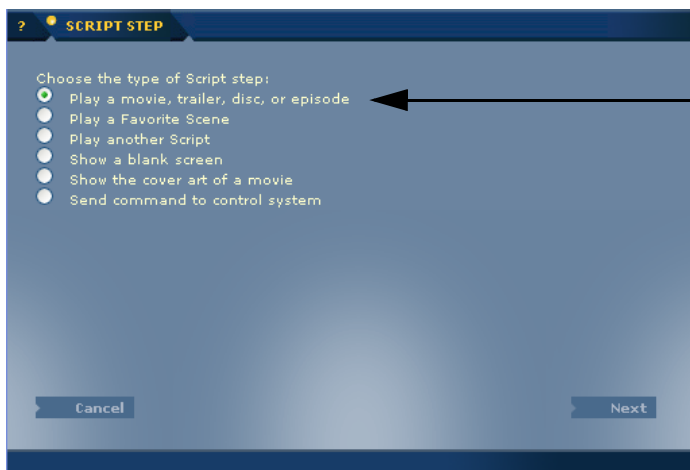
? SCRIPT STEP

Choose the type of Script step:
Play a movie, trailer, disc, or episode
Play a Favorite Scene
Play another Script
Show a blank screen
Show the cover art of a movie
Send command to control system

Cancel
Next